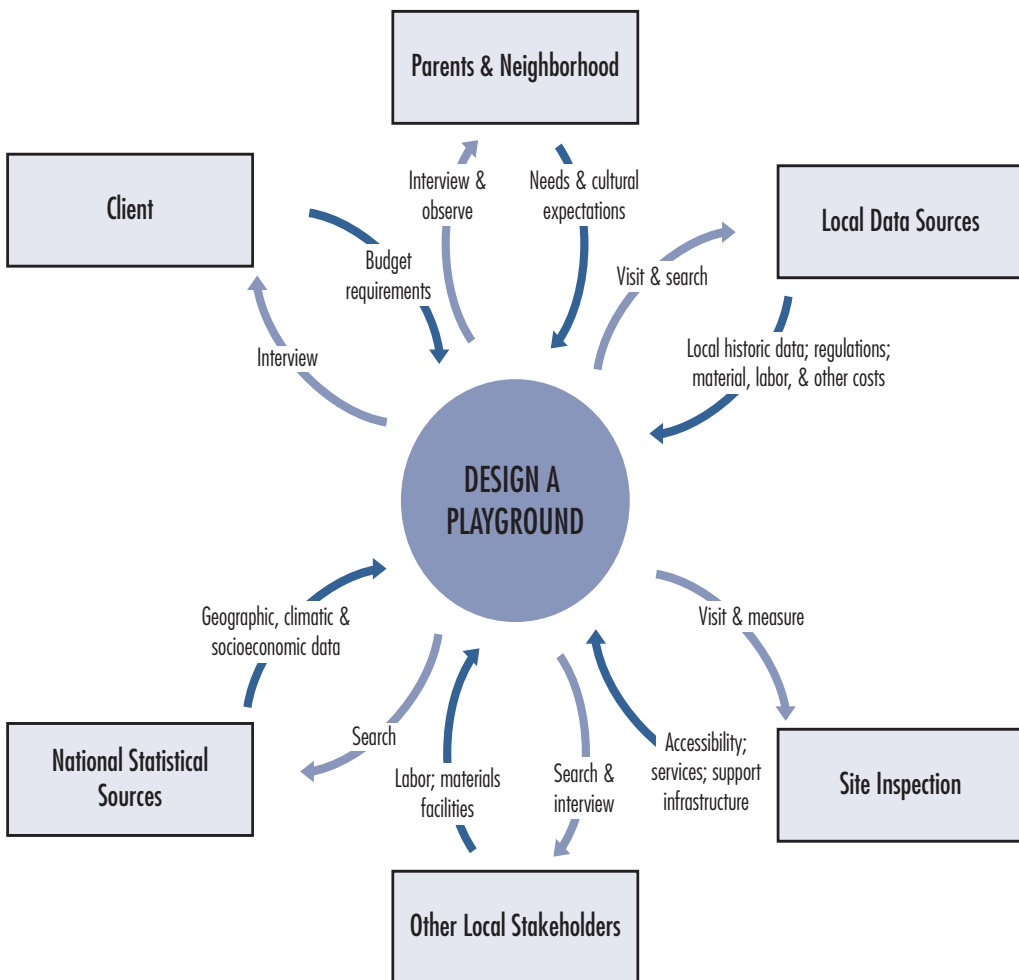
Parents & Neighborhood

Client

Interview & observe

Needs & cultural expectations

Local Data Sources

Budget requirements

Visit & search

Interview

Local historic data; regulations; material, labor, & other costs

DESIGN A PLAYGROUND

Geographic, climatic & socioeconomic data

Visit & measure

Search

Labor; materials facilities

Search & interview

Accessibility; services; support infrastructure

National Statistical Sources

Site Inspection

Other Local Stakeholders